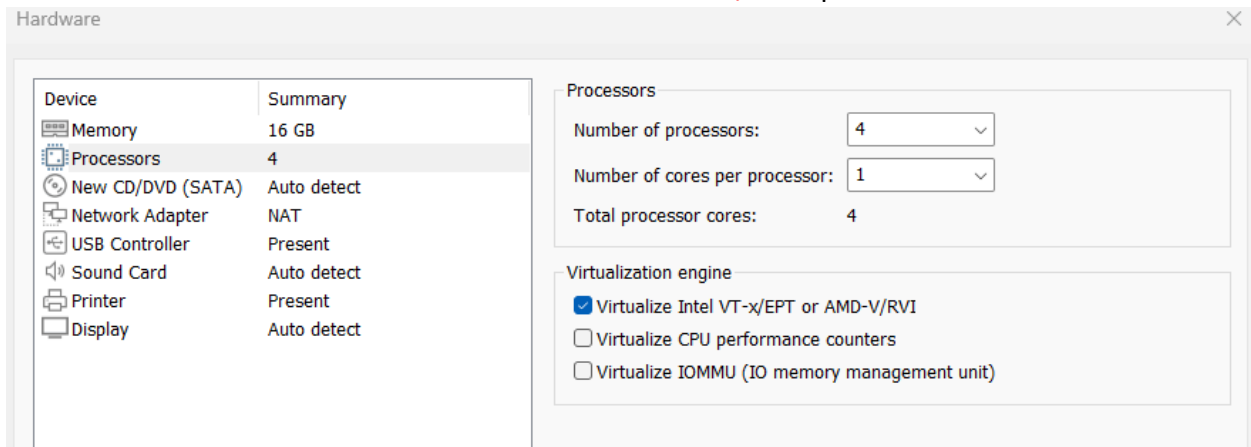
Hardware

| Device | Summary |
|---|---|
| Memory | 16 GB |
| Processors | 4 |
| New CD/DVD (SATA) | Auto detect |
| Network Adapter | NAT |
| USB Controller | Present |
| Sound Card | Auto detect |
| Printer | Present |
| Display | Auto detect |

Processors

Number of processors: 4

Number of cores per processor: 1

Total processor cores: 4

Virtualization engine

Virtualize Intel VT-x/EPT or AMD-V/RVI

Virtualize CPU performance counters

Virtualize IOMMU (IO memory management unit)